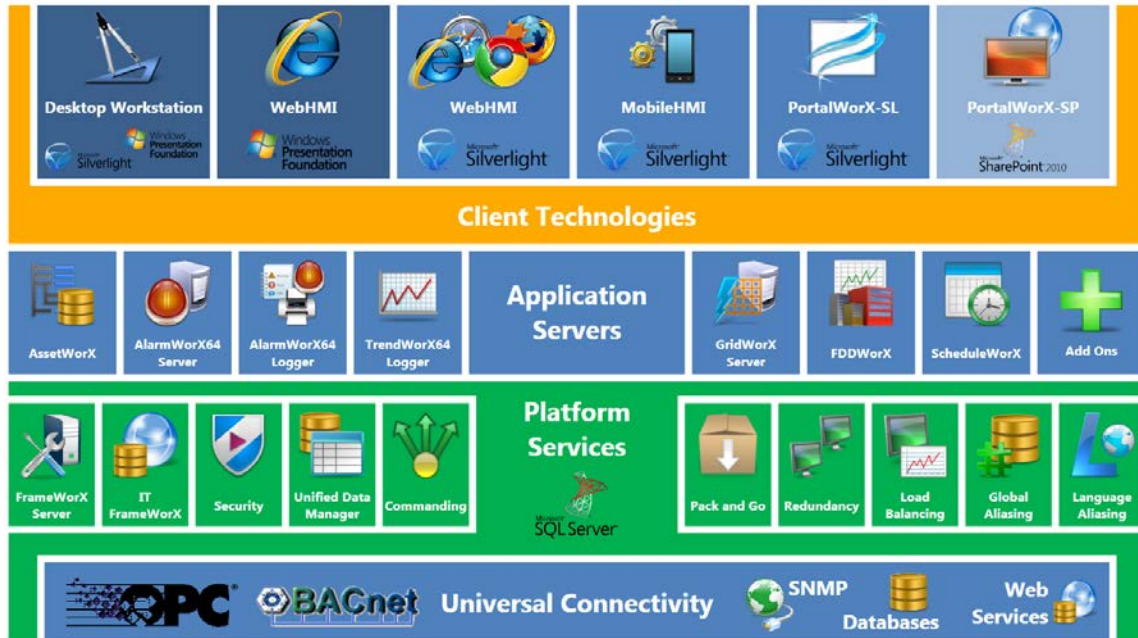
Desktop Workstation
Windows Presentation Foundation
Microsoft Silverlight

WebHMI
Windows Presentation Foundation

WebHMI
Microsoft Silverlight

MobileHMI
Microsoft Silverlight

PortalWorX-SL
Microsoft Silverlight

PortalWorX-SP
Microsoft SharePoint 2010

Client Technologies

AssetWorX

AlarmWorX64 Server

AlarmWorX64 Logger

TrendWorX64 Logger

Application Servers

GridWorX Server

FDDWorX

ScheduleWorX

Add Ons

FrameWorX Server

IT FrameWorX

Security

Unified Data Manager

Commanding

Platform Services

Microsoft SQL Server

Pack and Go

Redundancy

Load Balancing

Global Aliasing

Language Aliasing

OPC

BACnet

Universal Connectivity

SNMP

Databases

Web Services